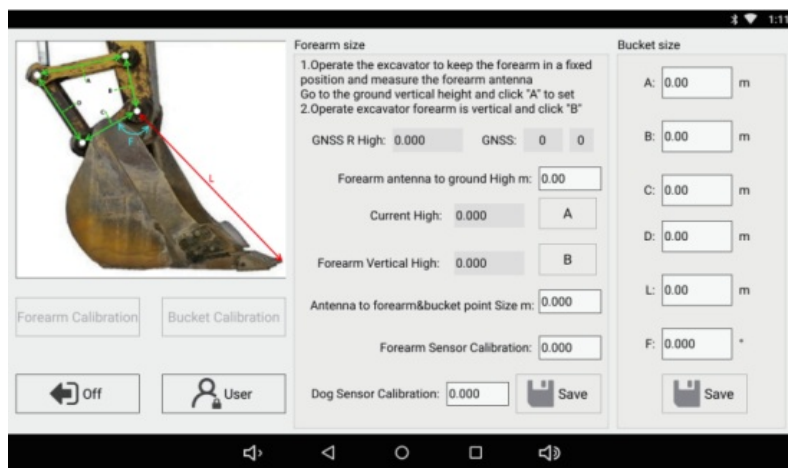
1:11

L

F

Forearm Calibration

Bucket Calibration

Off

User

Forearm size

1.Operate the excavator to keep the forearm in a fixed position and measure the forearm antenna
Go to the ground vertical height and click "A" to set
2.Operate excavator forearm is vertical and click "B"

GNSS R High: 0.000

GNSS: 0 0

Forearm antenna to ground High m: 0.00

Current High: 0.000

A

Forearm Vertical High: 0.000

B

Antenna to forearm&bucket point Size m: 0.000

Forearm Sensor Calibration: 0.000

Dog Sensor Calibration: 0.000

Save

Bucket size

A: 0.00 m

B: 0.00 m

C: 0.00 m

D: 0.00 m

L: 0.00 m

F: 0.000 °

Save